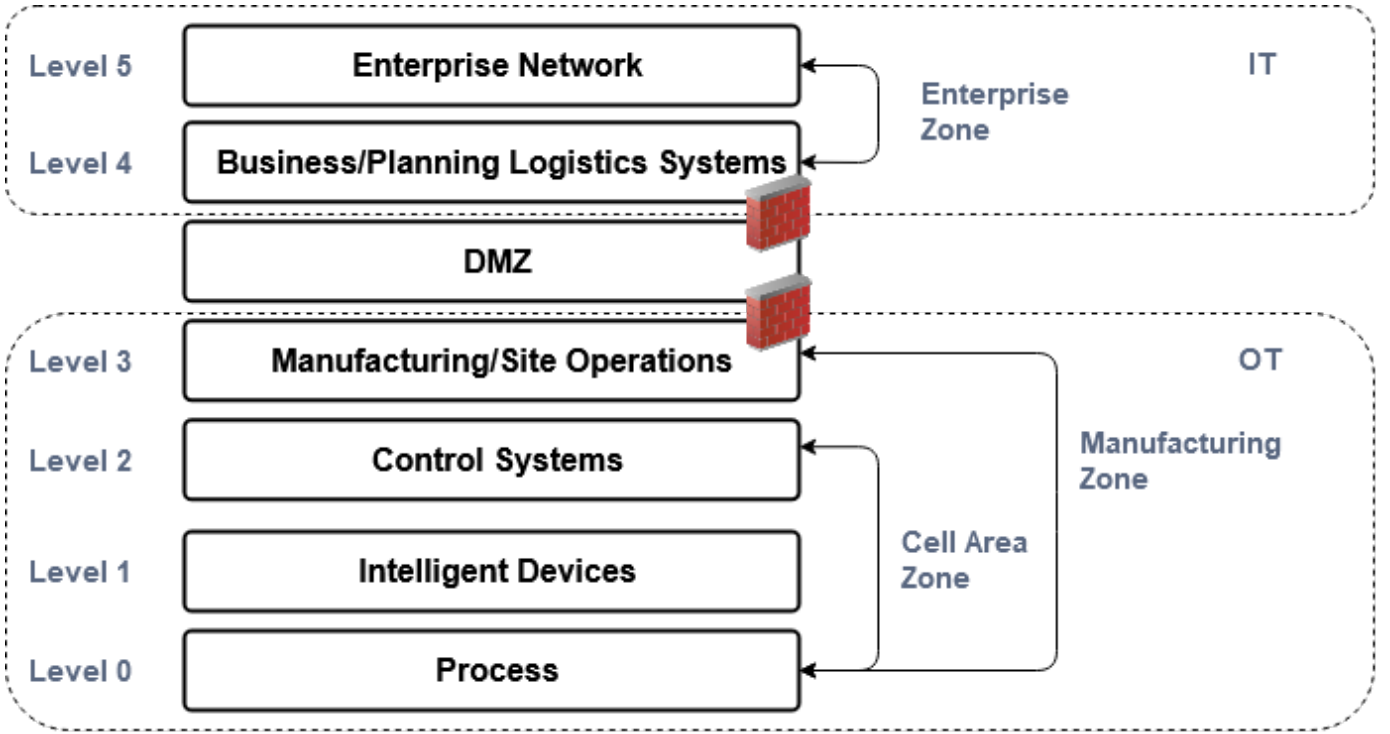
Level 5
Enterprise Network
IT
Enterprise Zone
Level 4
Business/Planning Logistics Systems
DMZ
Level 3
Manufacturing/Site Operations
OT
Level 2
Control Systems
Manufacturing Zone
Level 1
Intelligent Devices
Cell Area Zone
Level 0
Process